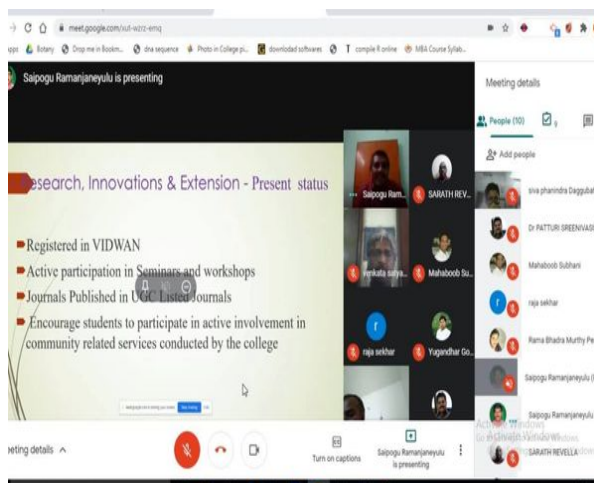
meet.google.com/xut-wzrz-emq

pps Botany Drop me in Bookm... dna sequence Photo in College pi... download softwares T compile R online MBA Course Syllab...

Saipogu Ramanjaneyulu is presenting

esearch, Innovations & Extension - Present status

Registered in VIDWAN

Active participation in Seminars and workshops

Journals Published in UGC Listed Journals

Encourage students to participate in active involvement in community related services conducted by the college

Saipogu Ram... SARATH REV... venkata satya... Mahaboob Su... raja sekhar Yugandhar Go...

Meeting details

People (10)

Add people

siva phanindra Daggubat

Dr PATTURI SREENIVAS

Mahaboob Subhani

raja sekhar

Rama Bhadra Murthy Pe

Saipogu Ramanjaneyulu (

Saipogu Ramanjaneyulu

SARATH REVELLA

Activate Windows

eting details ^

Turn on captions

Saipogu Ramanjaneyulu is presenting